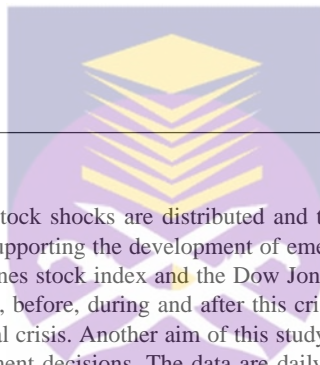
stock shocks are distributed and t
upporting the development of emer
nes stock index and the Dow Jon
, before, during and after this cri
al crisis. Another aim of this study
ment decisions. The data are daily